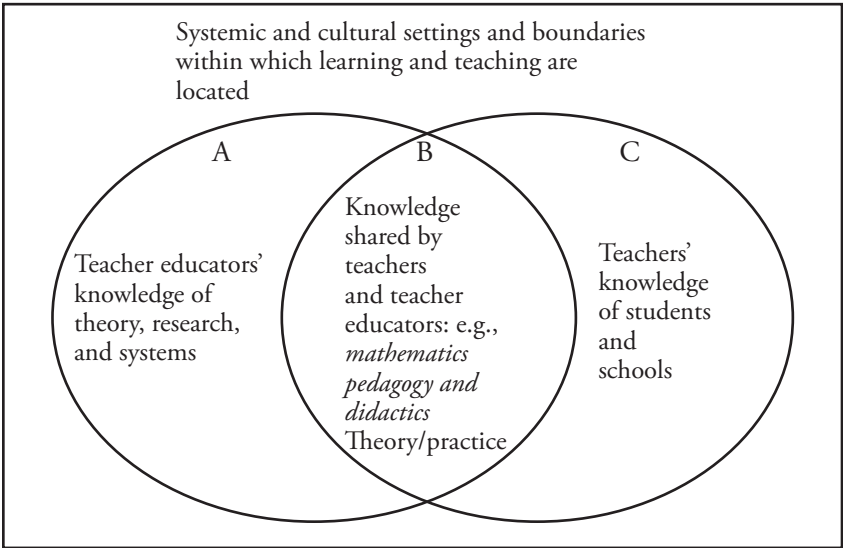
Systemic and cultural settings and boundaries within which learning and teaching are located

A

B

C

Teacher educators' knowledge of theory, research, and systems

Knowledge shared by teachers and teacher educators: e.g., *mathematics pedagogy and didactics* Theory/practice

Teachers' knowledge of students and schools